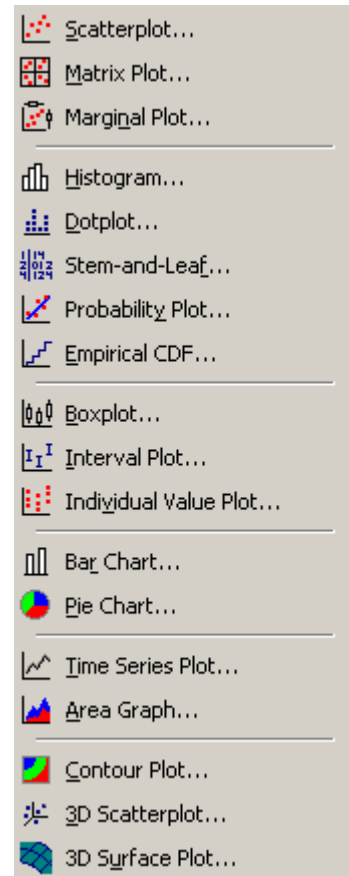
Scatterplot...
Matrix Plot...
Marginal Plot...

Histogram...
Dotplot...
Stem-and-Leaf...
Probability Plot...
Empirical CDF...

Boxplot...
Interval Plot...
Individual Value Plot...

Bar Chart...
Pie Chart...

Time Series Plot...
Area Graph...

Contour Plot...
3D Scatterplot...
3D Surface Plot...